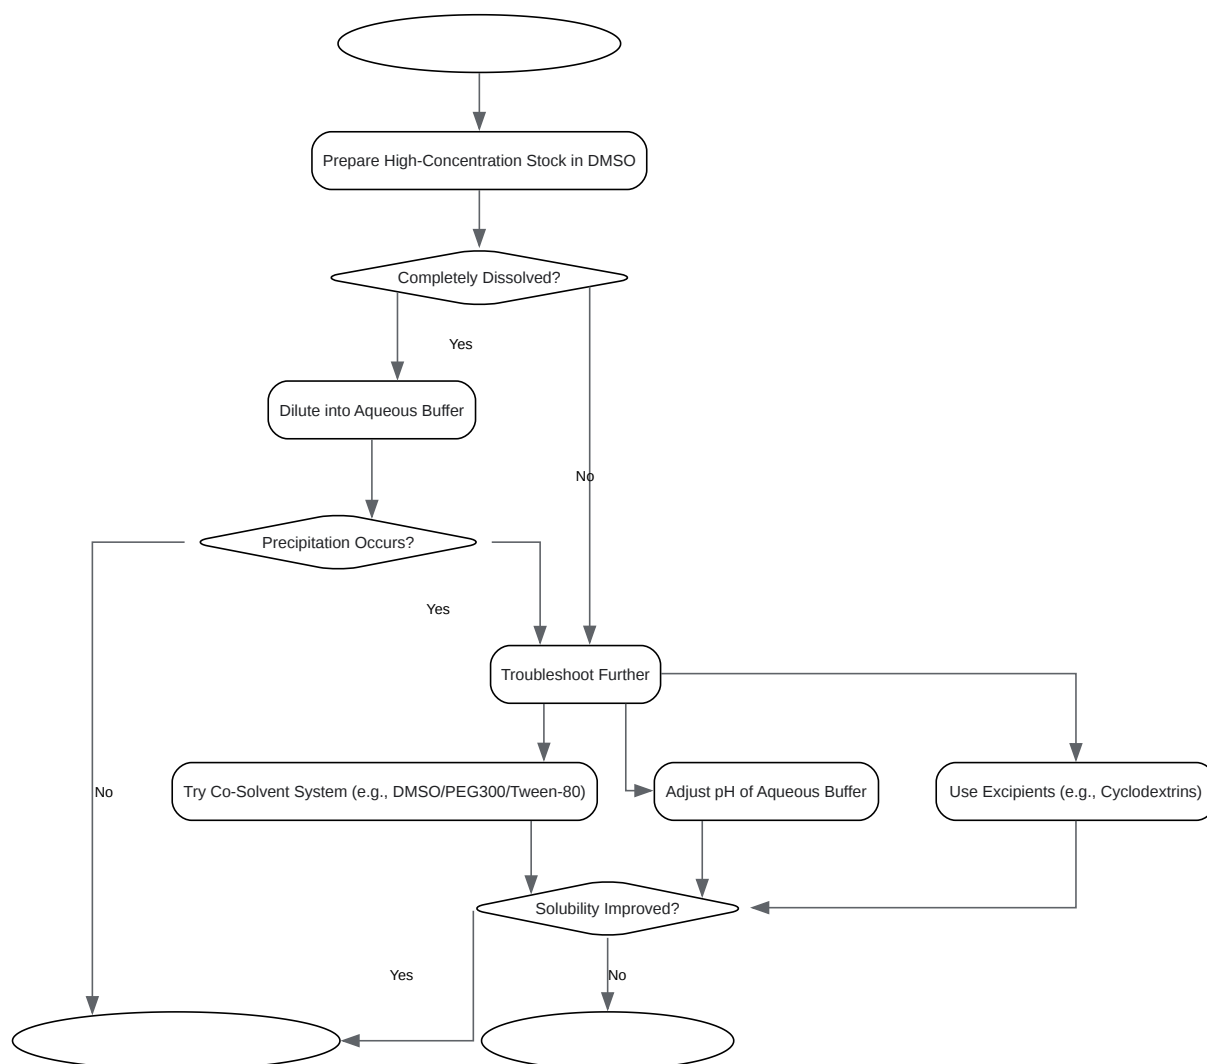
Prepare High-Concentration Stock in DMSO

Completely Dissolved?

Yes

Dilute into Aqueous Buffer

No

Precipitation Occurs?

Yes

Troubleshoot Further

No

Try Co-Solvent System (e.g., DMSO/PEG300/Tween-80)

Adjust pH of Aqueous Buffer

Use Excipients (e.g., Cyclodextrins)

Solubility Improved?

Yes

No